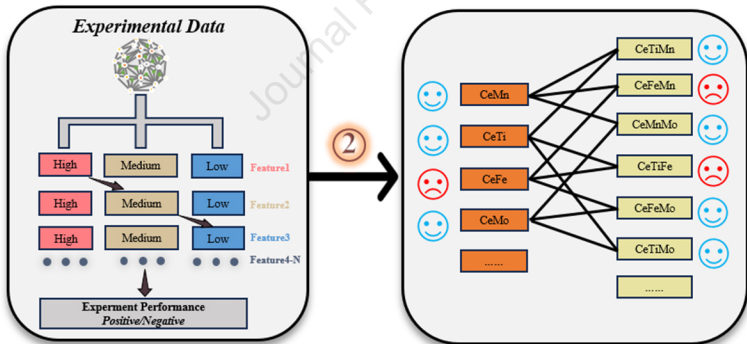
Experimental Data

High
Medium
Low
Feature1

High
Medium
Low
Feature2

High
Medium
Low
Feature3

Feature4-N

Experment Performance
Positive/Negative

Journal P

②

CeMn
CeTi
CeFe
CeMo
……

CeTiMn
CeFeMn
CeMnMo
CeTiFe
CeFeMo
CeTiMo
……